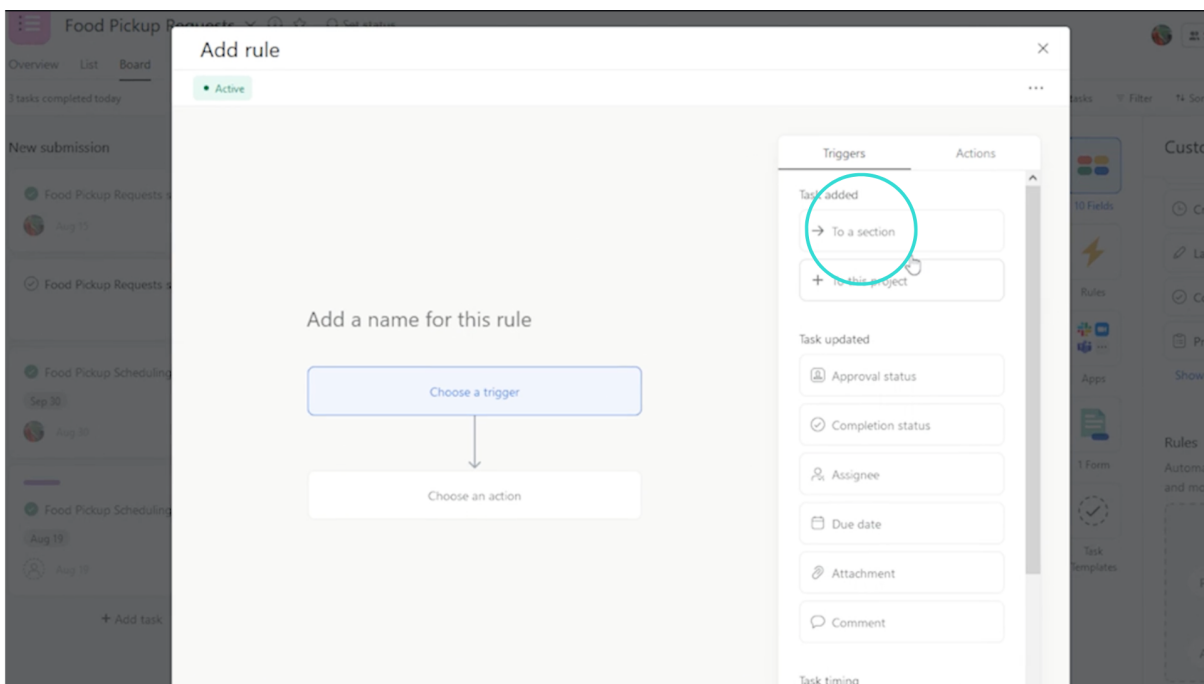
Food Pickup Requests
Overview List Board
3 tasks completed today
New submission
Food Pickup Requests
Aug 11
Food Pickup Requests
Food Pickup Scheduling
Sep 30
Aug 30
Food Pickup Scheduling
Aug 19
Aug 31
+ Add task

Add rule
• Active
...
Add a name for this rule
Choose a trigger
Choose an action

Triggers Actions
Task added
To a section
To this project
Task updated
Approval status
Completion status
Assignee
Due date
Attachment
Comment
Task timing

Tasks Filter Sort
10 Fields
Rules
Apps
1 Form
Task Templates
Custo
Rules
Autom
and mo
Show